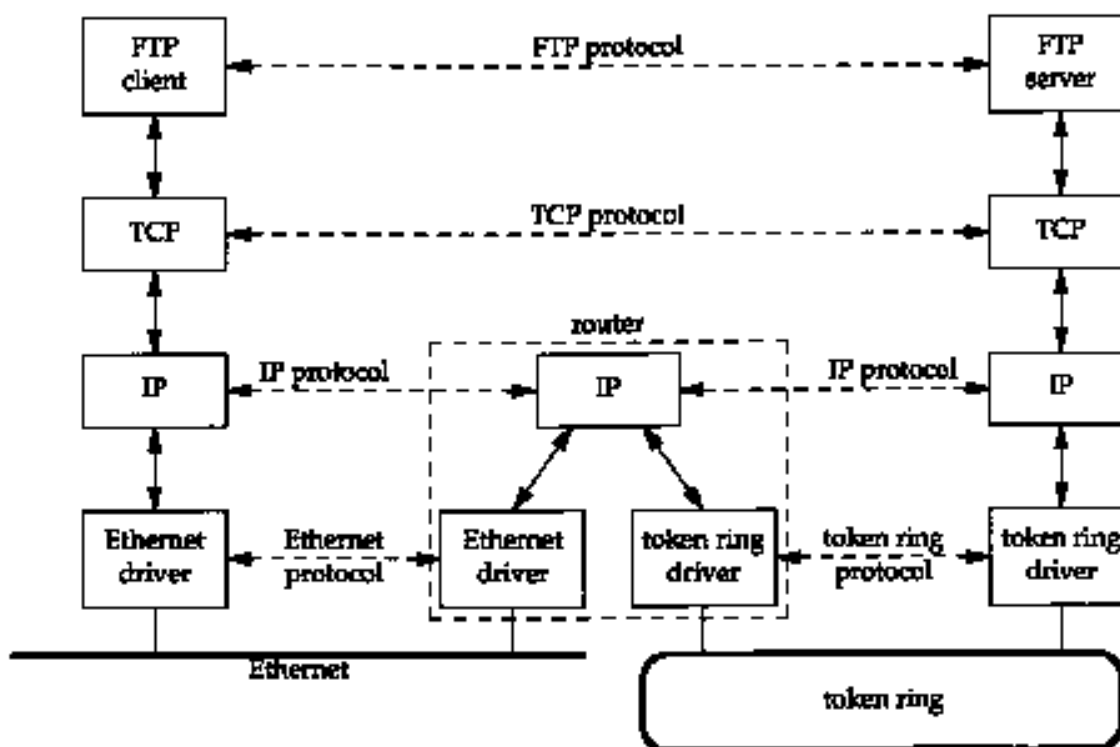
FTP client

FTP protocol

FTP server

TCP

TCP protocol

TCP

router

IP

IP protocol

IP

IP protocol

IP

Ethernet driver

Ethernet protocol

Ethernet driver

token ring driver

token ring protocol

token ring driver

Ethernet

token ring